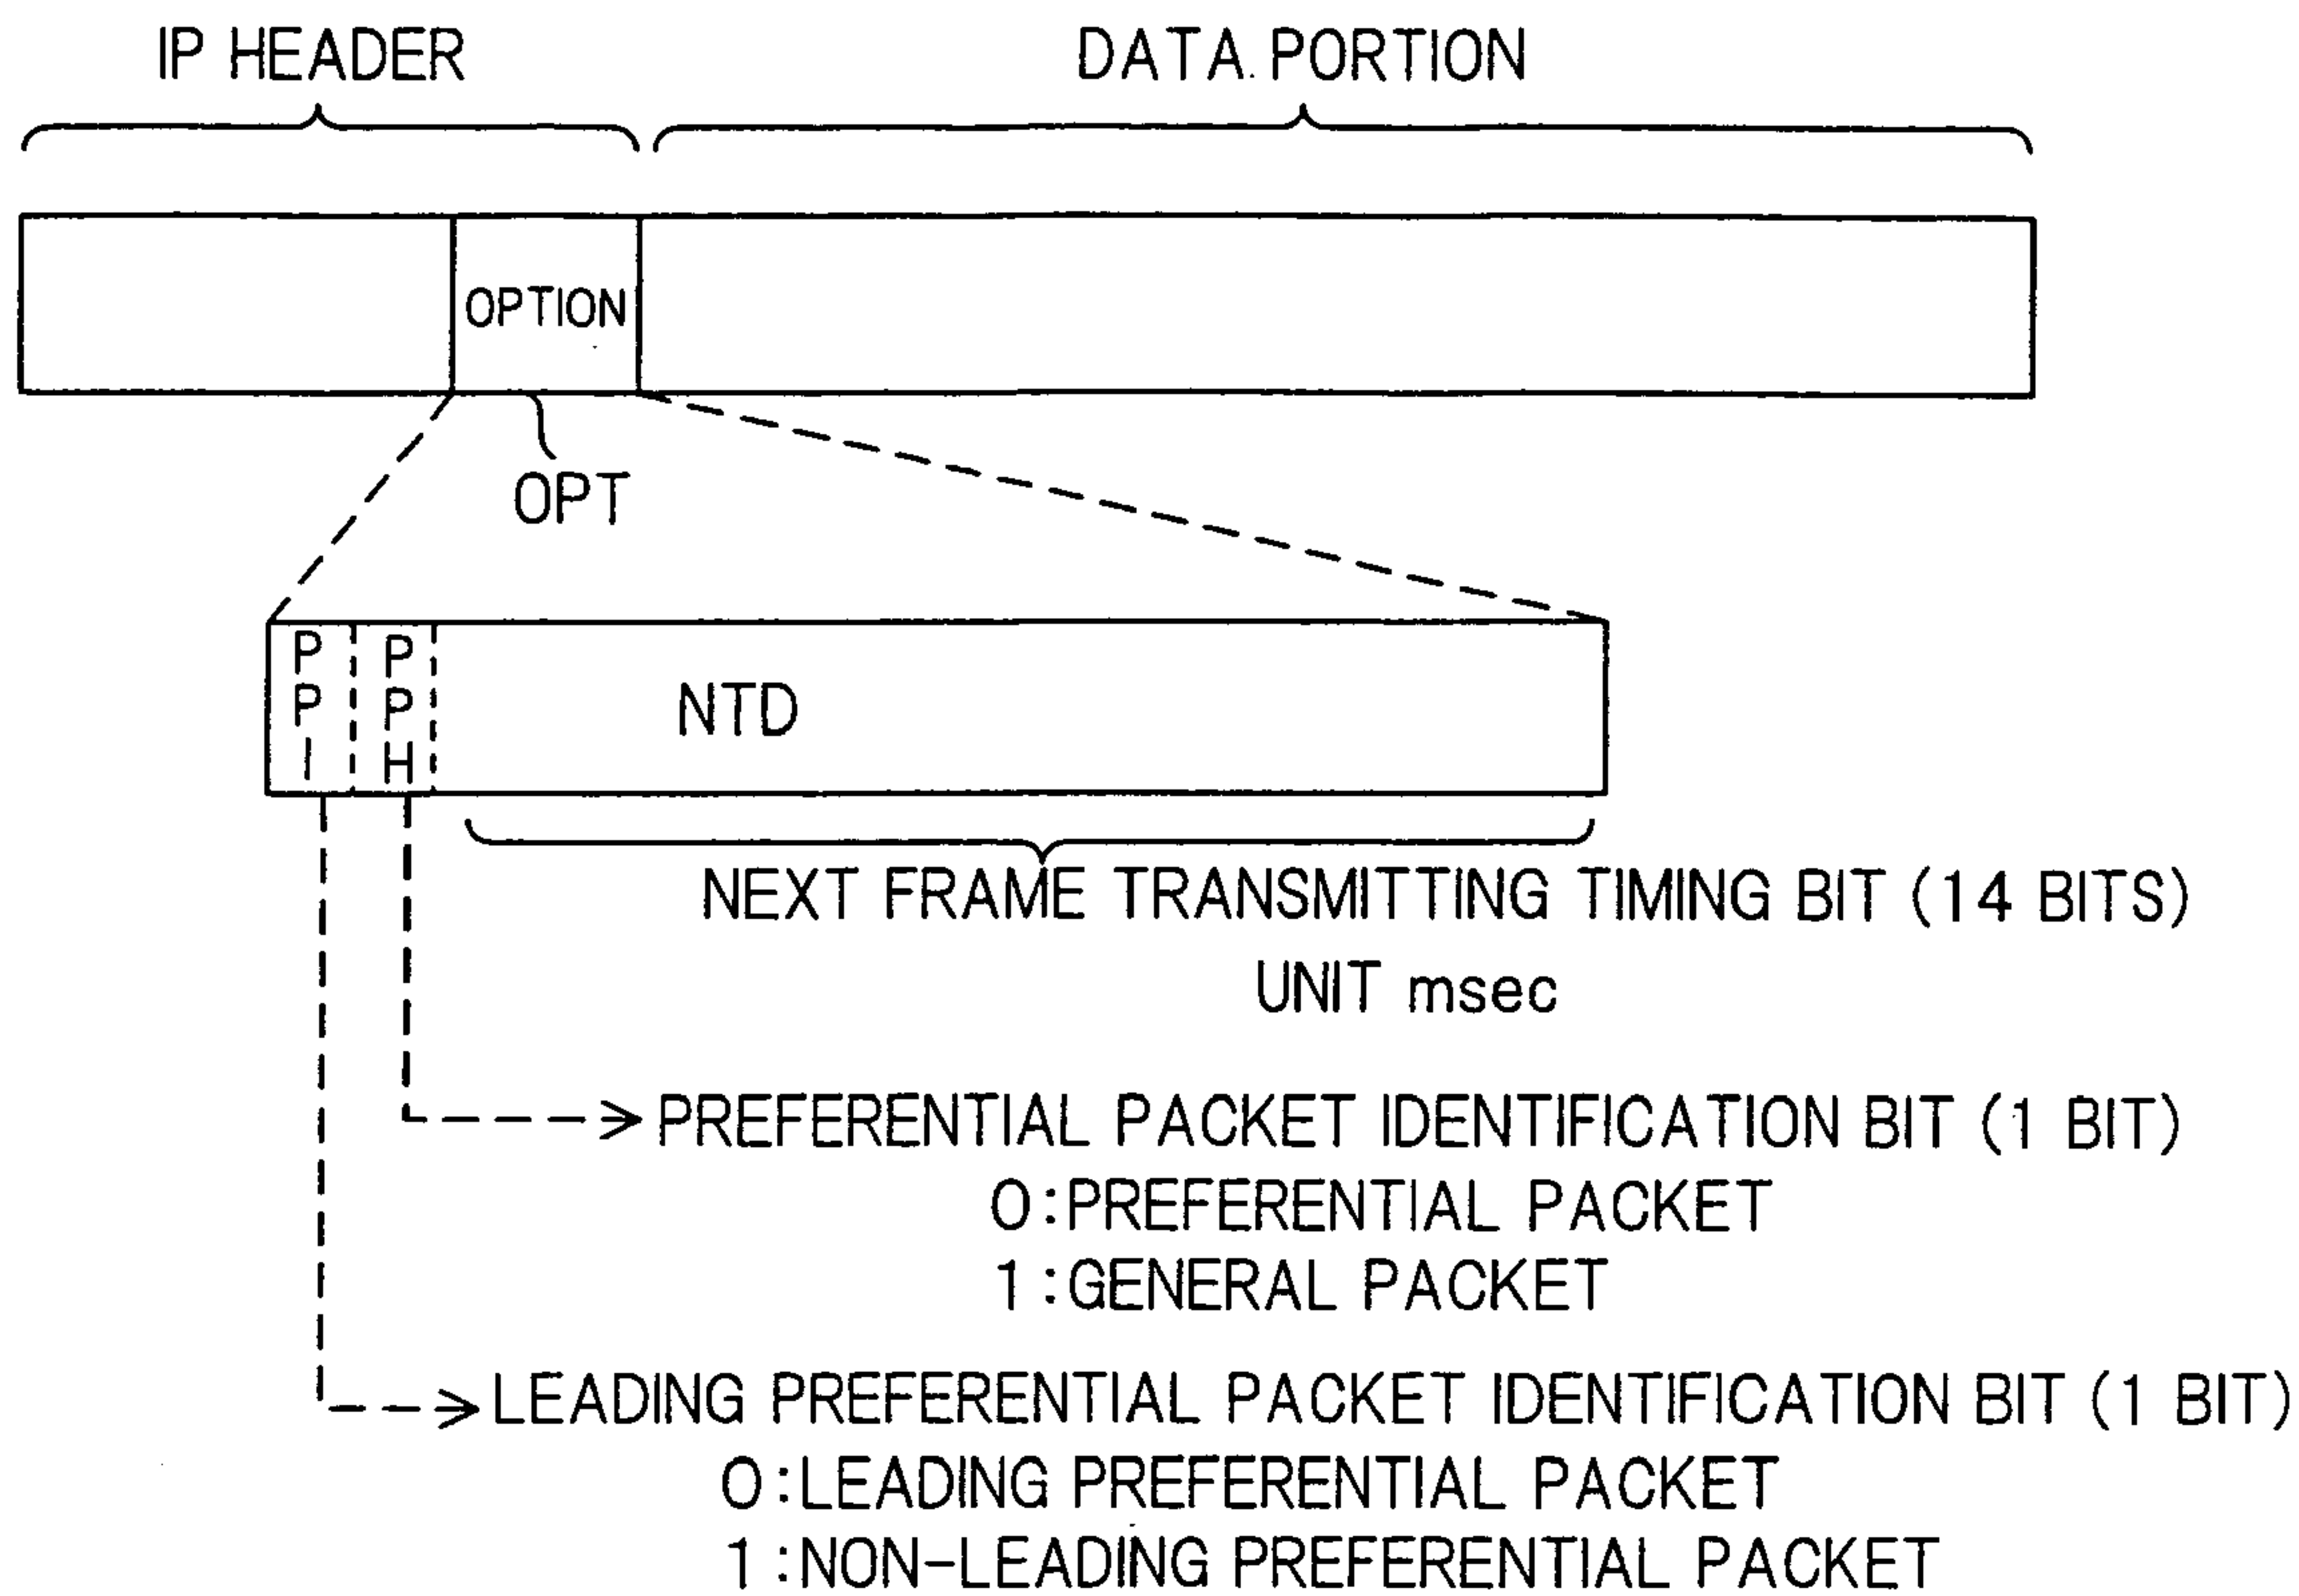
IP HEADER

DATA PORTION

OPTION

OPT

P
P
I

P
P
H

NTD

NEXT FRAME TRANSMITTING TIMING BIT (14 BITS)
UNIT msec

PREFERENTIAL PACKET IDENTIFICATION BIT (1 BIT)
0:PREFERENTIAL PACKET
1:GENERAL PACKET

LEADING PREFERENTIAL PACKET IDENTIFICATION BIT (1 BIT)
0:LEADING PREFERENTIAL PACKET
1:NON-LEADING PREFERENTIAL PACKET